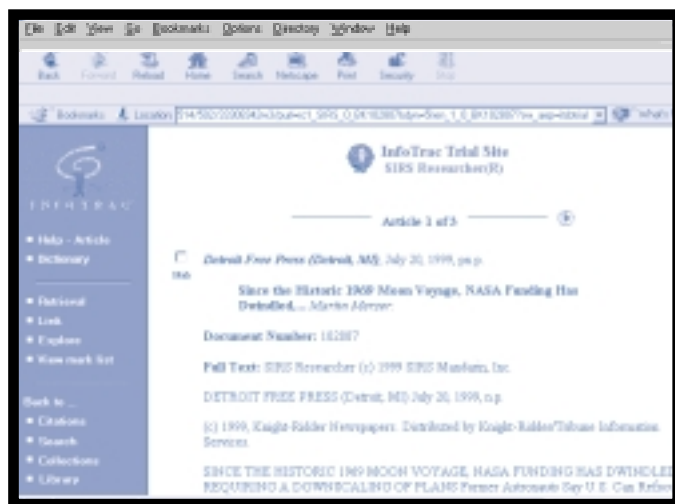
File Edit View Go Bookmarks Options Directory Window Help

Back Forward Reload Home Search Netscape Print Security Stop

Bookmarks Location: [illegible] What's

INFOTRAC

• Help - Article
• Dictionary

• Retrieval
• Link
• Explore
• View mark list

Back to ...
• Citations
• Search
• Collections
• Library

InfoTrac Trial Site
SIRS Researcher(R)

Article 1 of 5

Detroit Free Press (Detroit, MI), July 20, 1999, pn p.

Since the Historic 1969 Moon Voyage, NASA Funding Has Dwindled,... Martin Merzer.

Document Number: 102887

Full Text: SIRS Researcher (c) 1999 SIRS Mandarin, Inc.

DETROIT FREE PRESS (Detroit, MI) July 20, 1999, n.p.

(c) 1999, Knight-Ridder Newspapers. Distributed by Knight-Ridder/Tribune Information Services.

SINCE THE HISTORIC 1969 MOON VOYAGE, NASA FUNDING HAS DWINDLED REQUIRING A DOWNSCALING OF PLANS Former Astronauts Say U.S. Can Refoc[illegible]